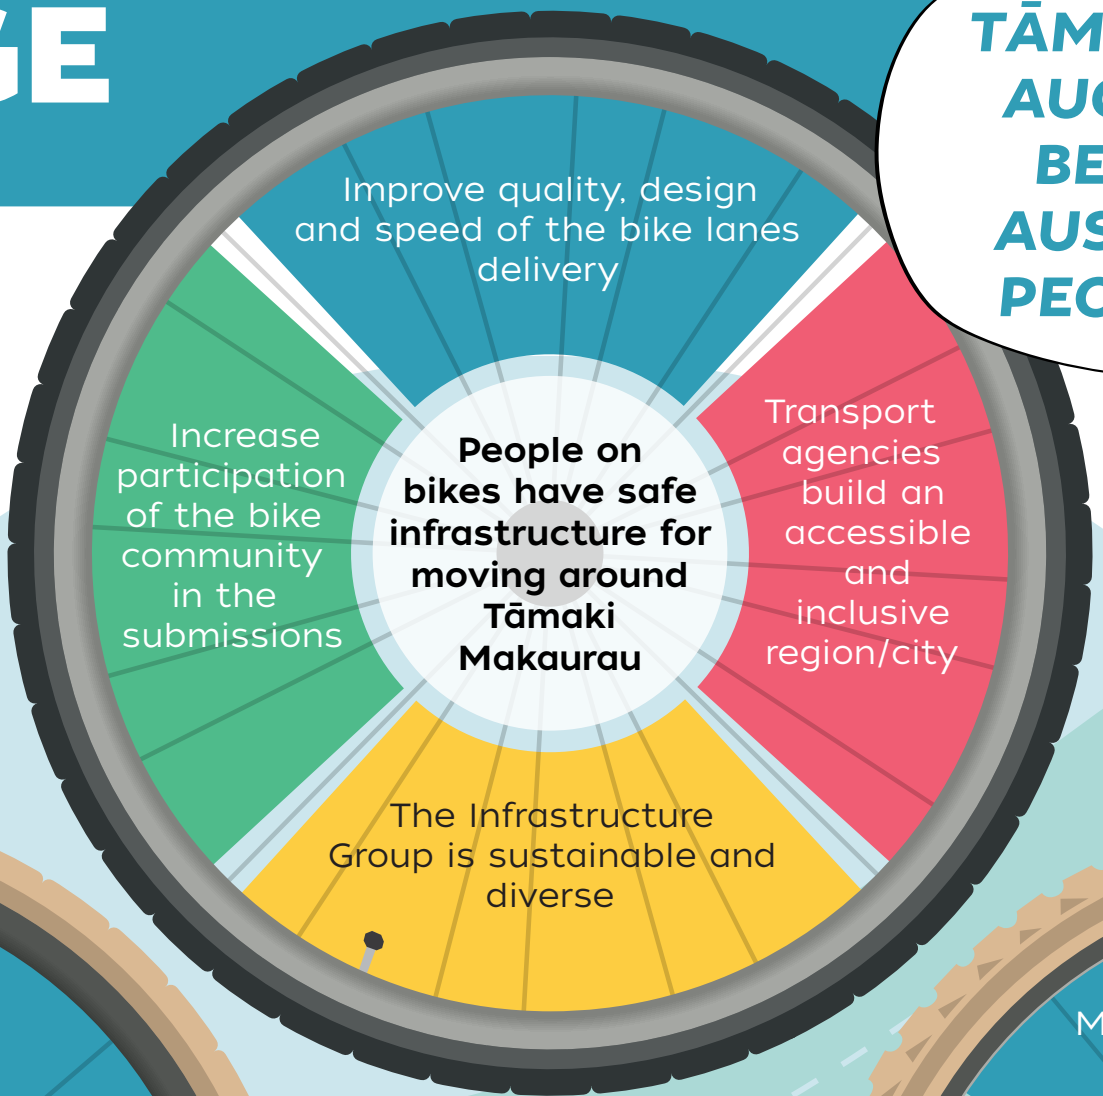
GE

TĀM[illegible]
AU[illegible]
BE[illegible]
AUS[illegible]
PEO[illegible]

Improve quality, design and speed of the bike lanes delivery

Increase participation of the bike community in the submissions

People on bikes have safe infrastructure for moving around Tāmaki Makaurau

Transport agencies build an accessible and inclusive region/city

The Infrastructure Group is sustainable and diverse

M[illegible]